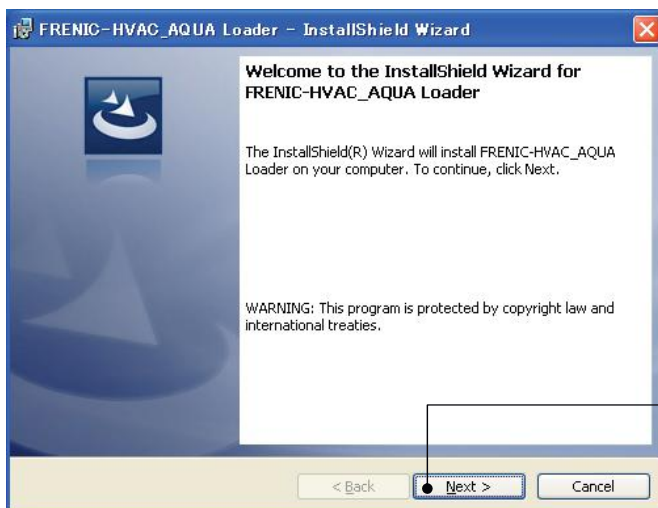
FRENIC-HVAC_AQUA Loader - InstallShield Wizard

Welcome to the InstallShield Wizard for FRENIC-HVAC_AQUA Loader

The InstallShield(R) Wizard will install FRENIC-HVAC_AQUA Loader on your computer. To continue, click Next.

WARNING: This program is protected by copyright law and international treaties.

< Back
Next >
Cancel